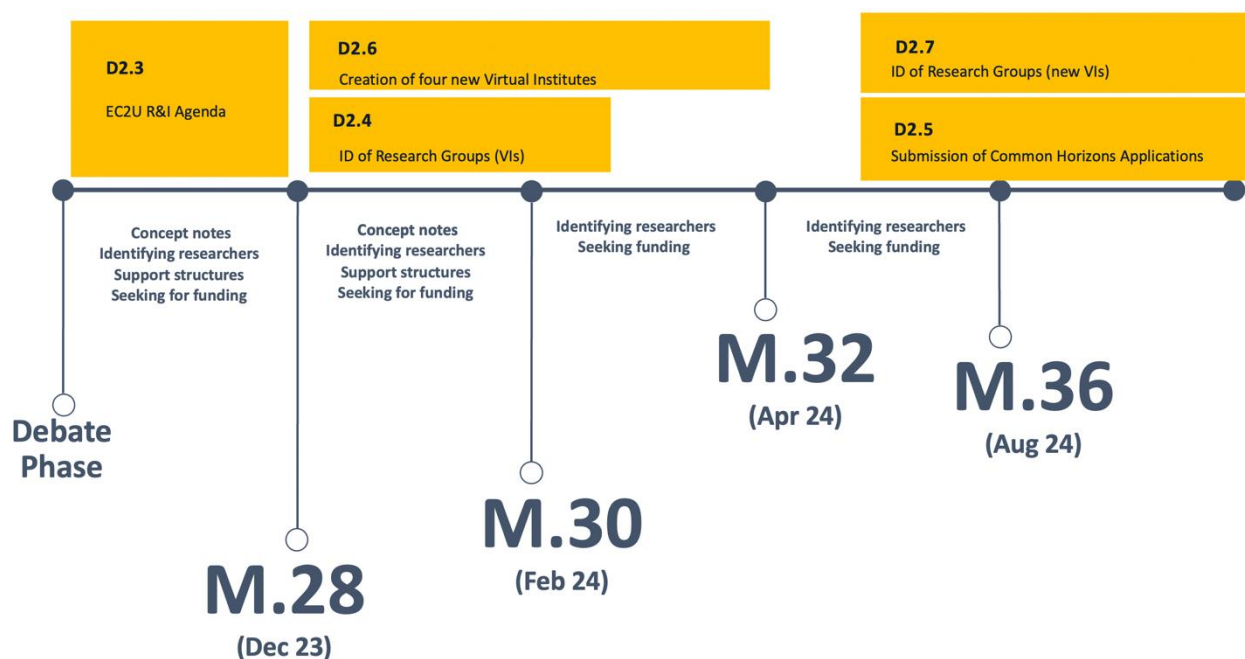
D2.3
EC2U R&I Agenda

D2.6
Creation of four new Virtual Institutes

D2.4
ID of Research Groups (VIs)

D2.7
ID of Research Groups (new VIs)

D2.5
Submission of Common Horizons Applications

Concept notes
Identifying researchers
Support structures
Seeking for funding

Concept notes
Identifying researchers
Support structures
Seeking for funding

Identifying researchers
Seeking funding

Identifying researchers
Seeking funding

Debate Phase

M.28
(Dec 23)

M.30
(Feb 24)

M.32
(Apr 24)

M.36
(Aug 24)